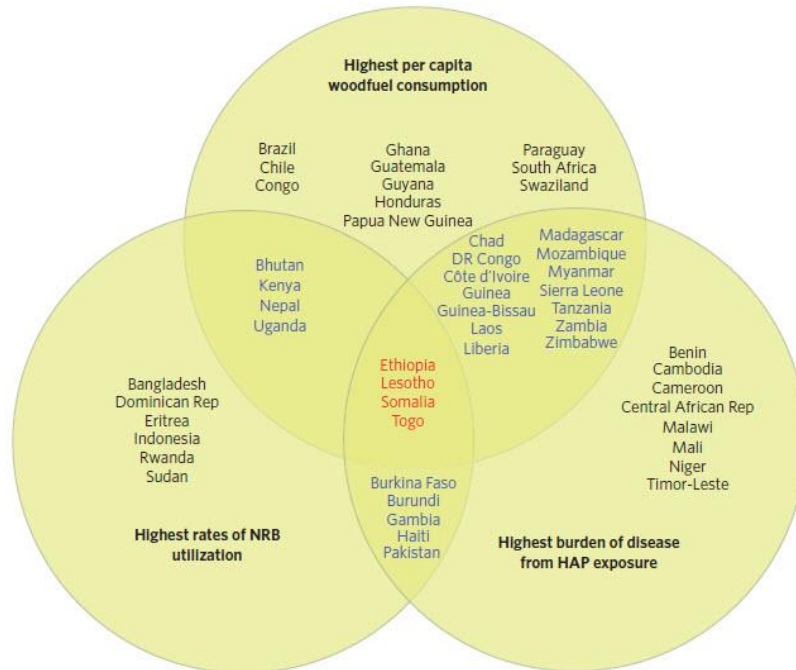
Highest per capita woodfuel consumption

Brazil
Chile
Congo

Ghana
Guatemala
Guyana
Honduras
Papua New Guinea

Paraguay
South Africa
Swaziland

Bhutan
Kenya
Nepal
Uganda

Chad
DR Congo
Côte d'Ivoire
Guinea
Guinea-Bissau
Laos
Liberia

Madagascar
Mozambique
Myanmar
Sierra Leone
Tanzania
Zambia
Zimbabwe

Ethiopia
Lesotho
Somalia
Togo

Bangladesh
Dominican Rep
Eritrea
Indonesia
Rwanda
Sudan

Benin
Cambodia
Cameroon
Central African Rep
Malawi
Mali
Niger
Timor-Leste

Burkina Faso
Burundi
Gambia
Haiti
Pakistan

Highest rates of NRB utilization

Highest burden of disease from HAP exposure